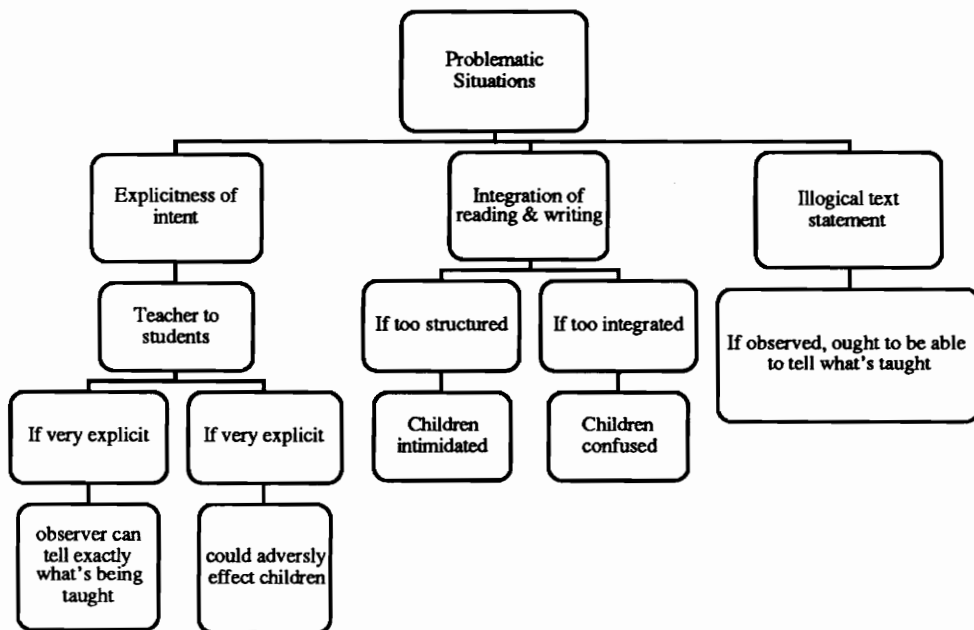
Problematic Situations

Explicitness of intent

Teacher to students

If very explicit

observer can tell exactly what's being taught

If very explicit

could adversly effect children

Integration of reading & writing

If too structured

Children intimidated

If too integrated

Children confused

Illogical text statement

If observed, ought to be able to tell what's taught